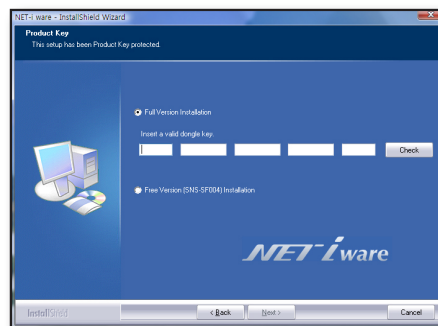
NET-i ware - InstallShield Wizard

Product Key
This setup has been Product Key protected.

Full Version Installation

Insert a valid dongle key.

Check

Free Version (SNS-SF004) Installation

NET i ware

InstallShield

< Back

Next >

Cancel